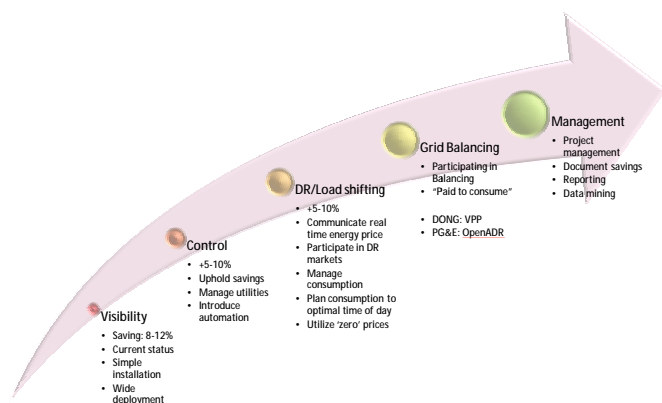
Visibility
- Saving: 8-12%
- Current status
- Simple installation
- Wide deployment

Control
- +5-10%
- Uphold savings
- Manage utilities
- Introduce automation

DR/Load shifting
- +5-10%
- Communicate real time energy price
- Participate in DR markets
- Manage consumption
- Plan consumption to optimal time of day
- Utilize 'zero' prices

Grid Balancing
- Participating in Balancing
- "Paid to consume"

- DONG: VPP
- PG&E: OpenADR

Management
- Project management
- Document savings
- Reporting
- Data mining